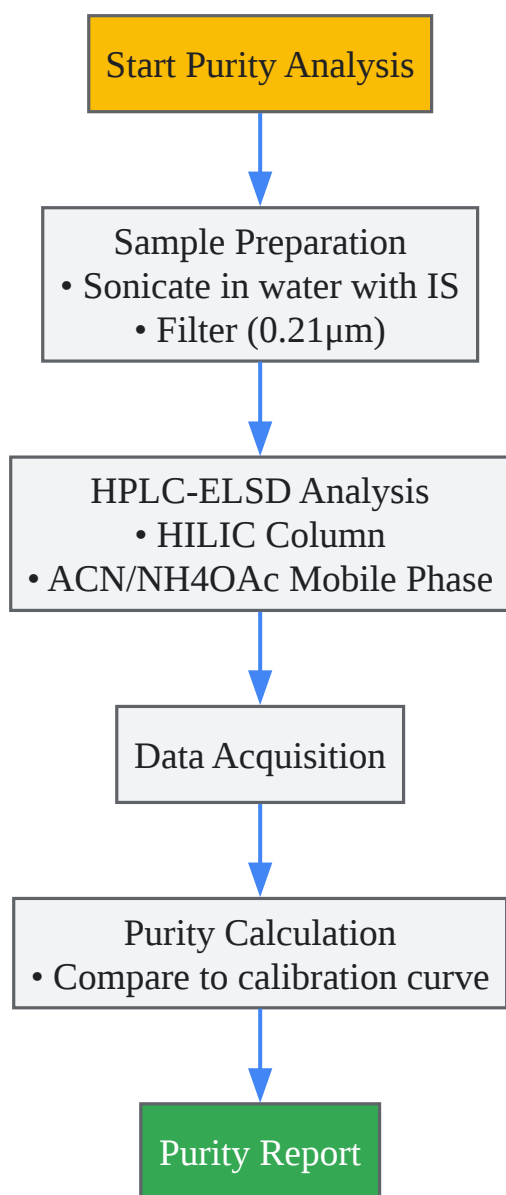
Start Purity Analysis

Sample Preparation
• Sonicate in water with IS
• Filter (0.21µm)

HPLC-ELSD Analysis
• HILIC Column
• ACN/NH4OAc Mobile Phase

Data Acquisition

Purity Calculation
• Compare to calibration curve

Purity Report